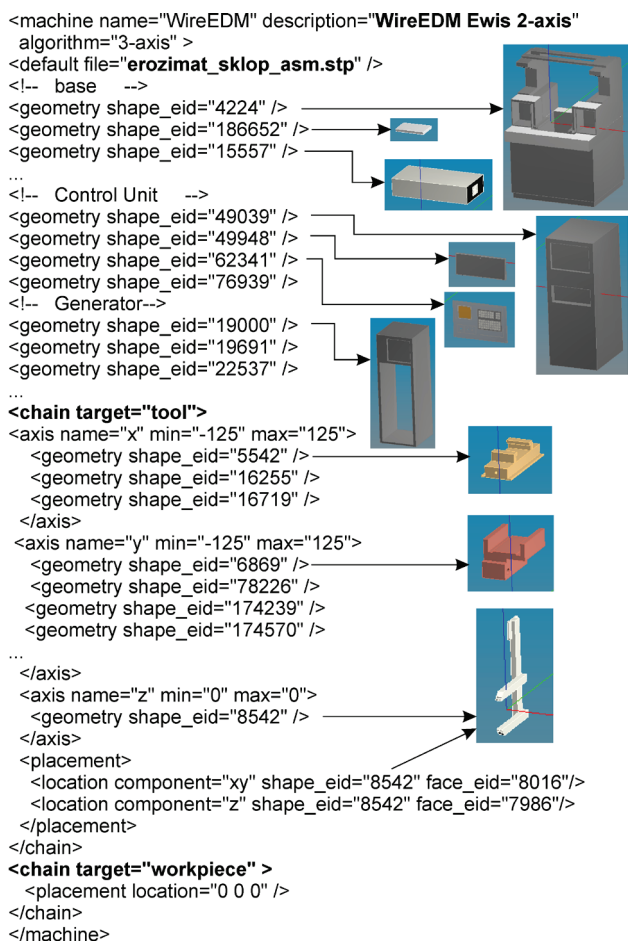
<machine name="WireEDM" description="**WireEDM Ewis 2-axis**" algorithm="3-axis" >
<default file="**erozimat_sklop_asm.stp**" />
<!-- base -->
<geometry shape_eid="4224" />
<geometry shape_eid="186652" />
<geometry shape_eid="15557" />
...
<!-- Control Unit -->
<geometry shape_eid="49039" />
<geometry shape_eid="49948" />
<geometry shape_eid="62341" />
<geometry shape_eid="76939" />
<!-- Generator-->
<geometry shape_eid="19000" />
<geometry shape_eid="19691" />
<geometry shape_eid="22537" />
...
**<chain target="tool">**
<axis name="x" min="-125" max="125">
<geometry shape_eid="5542" />
<geometry shape_eid="16255" />
<geometry shape_eid="16719" />
</axis>
<axis name="y" min="-125" max="125">
<geometry shape_eid="6869" />
<geometry shape_eid="78226" />
<geometry shape_eid="174239" />
<geometry shape_eid="174570" />
...
</axis>
<axis name="z" min="0" max="0">
<geometry shape_eid="8542" />
</axis>
<placement>
<location component="xy" shape_eid="8542" face_eid="8016"/>
<location component="z" shape_eid="8542" face_eid="7986"/>
</placement>
</chain>
**<chain target="workpiece" >**
<placement location="0 0 0" />
</chain>
</machine>